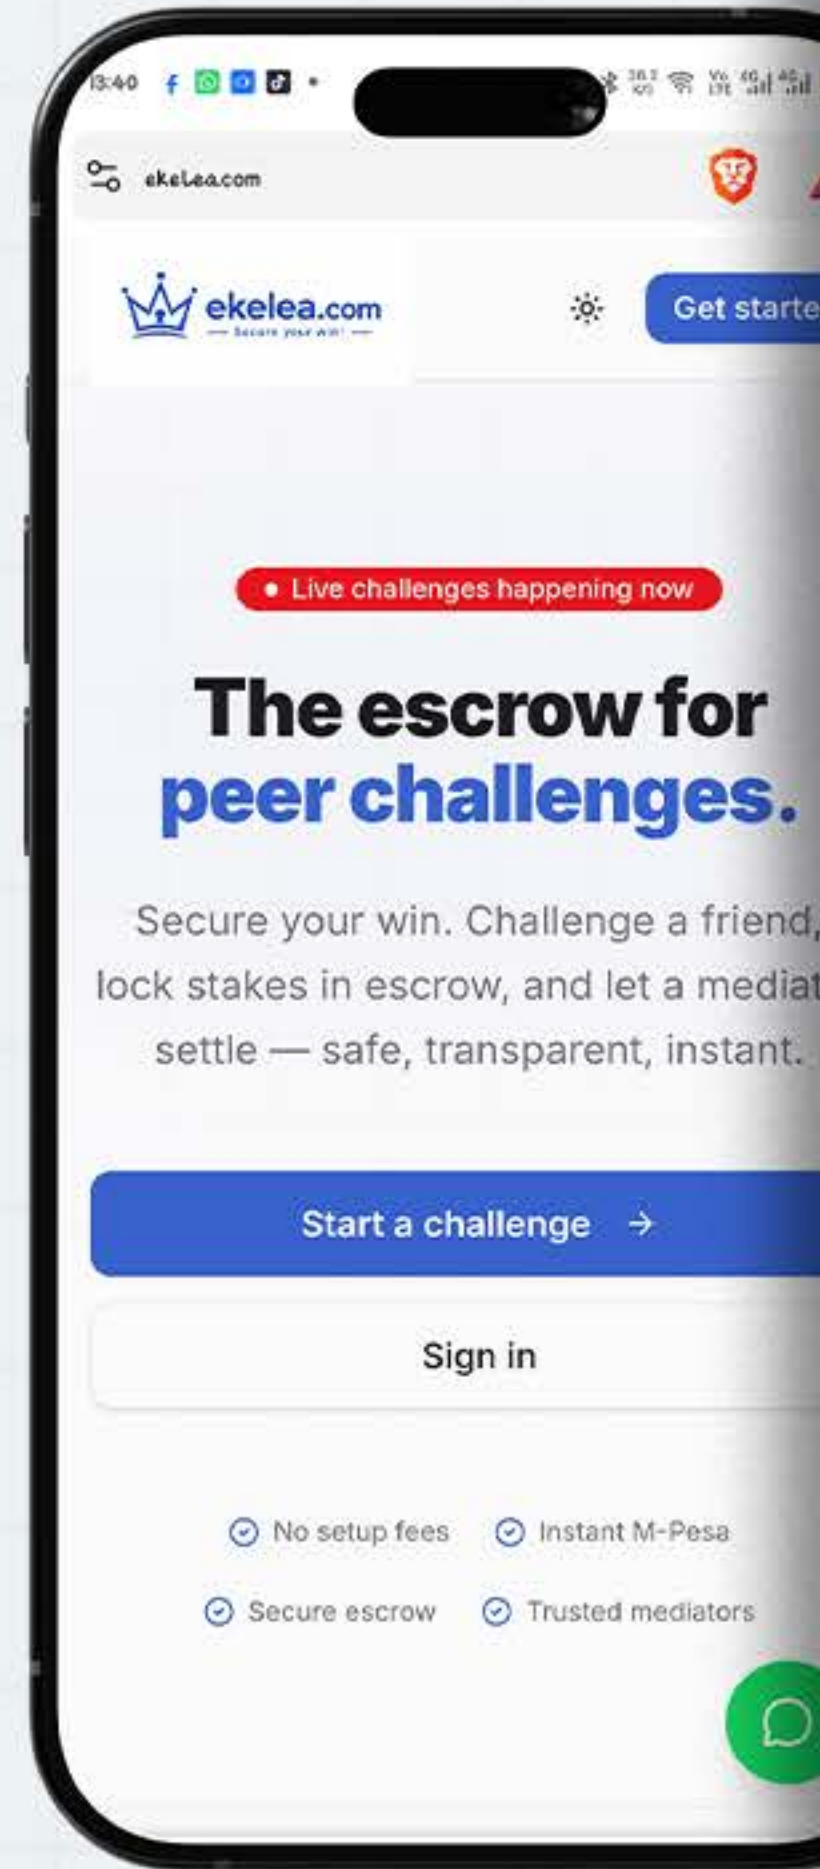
13:40

ekelea.com

ekelea.com
— Secure your win! —

Get starte

• Live challenges happening now

The escrow for peer challenges.

Secure your win. Challenge a friend, lock stakes in escrow, and let a mediat settle — safe, transparent, instant.

Start a challenge →

Sign in

No setup fees
Instant M-Pesa
Secure escrow
Trusted mediators